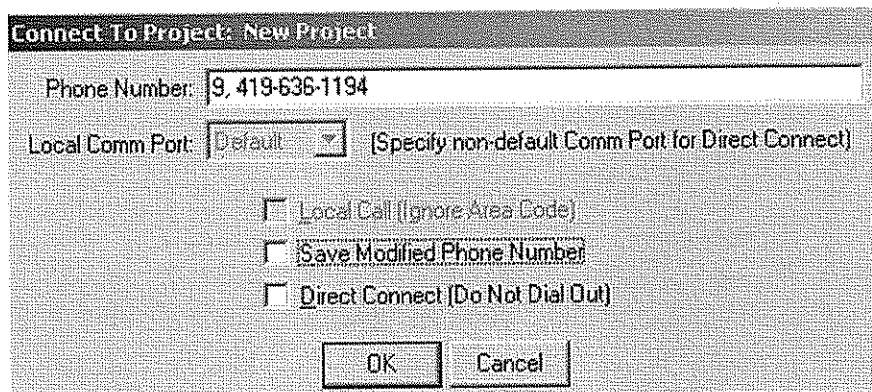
Connect To Project: New Project

Phone Number: 9, 419-636-1194

Local Comm Port: Default [Specify non-default Comm Port for Direct Connect]

Local Call (Ignore Area Code)

Save Modified Phone Number

Direct Connect (Do Not Dial Out)

OK Cancel